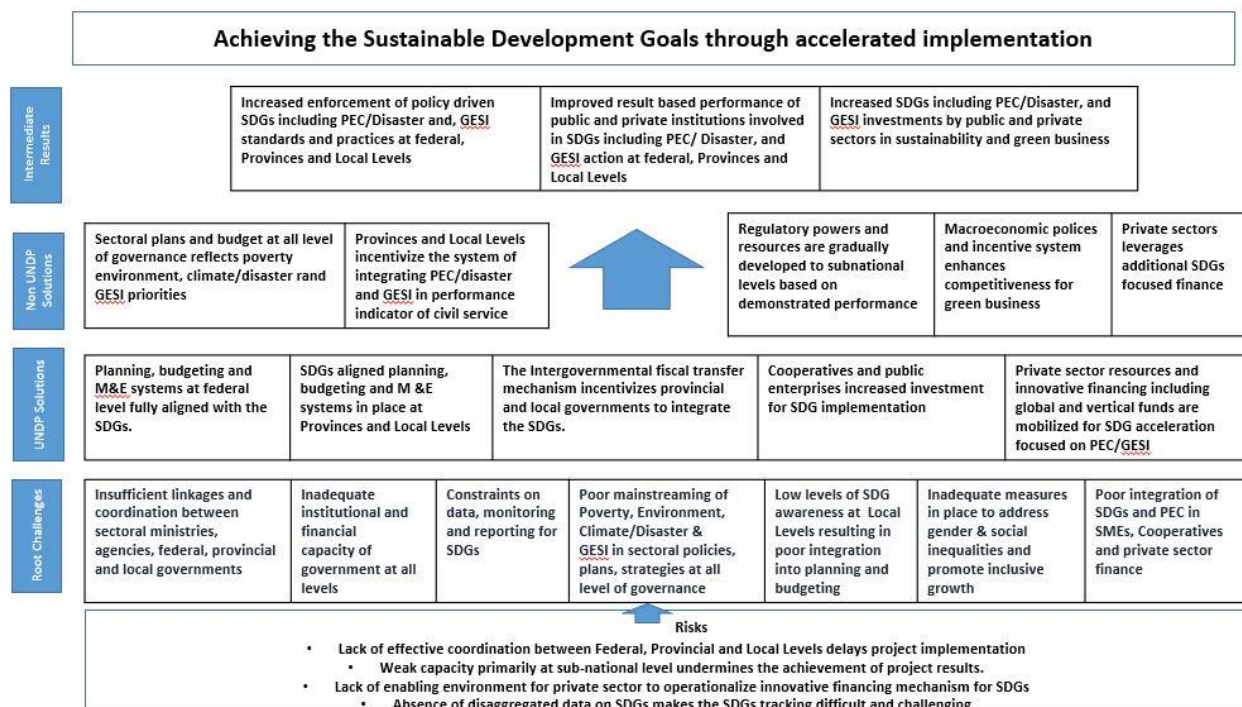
Achieving the Sustainable Development Goals through accelerated implementation

Intermediate Results

Increased enforcement of policy driven SDGs including PEC/Disaster and, GESI standards and practices at federal, Provinces and Local Levels

Improved result based performance of public and private institutions involved in SDGs including PEC/ Disaster, and GESI action at federal, Provinces and Local Levels

Increased SDGs including PEC/Disaster, and GESI investments by public and private sectors in sustainability and green business

Non UNDP Solutions

Sectoral plans and budget at all level of governance reflects poverty environment, climate/disaster rand GESI priorities

Provinces and Local Levels incentivize the system of integrating PEC/disaster and GESI in performance indicator of civil service

Regulatory powers and resources are gradually developed to subnational levels based on demonstrated performance

Macroeconomic polices and incentive system enhances competitiveness for green business

Private sectors leverages additional SDGs focused finance

UNDP Solutions

Planning, budgeting and M&E systems at federal level fully aligned with the SDGs.

SDGs aligned planning, budgeting and M &E systems in place at Provinces and Local Levels

The Intergovernmental fiscal transfer mechanism incentivizes provincial and local governments to integrate the SDGs.

Cooperatives and public enterprises increased investment for SDG implementation

Private sector resources and innovative financing including global and vertical funds are mobilized for SDG acceleration focused on PEC/GESI

Root Challenges

Insufficient linkages and coordination between sectoral ministries, agencies, federal, provincial and local governments

Inadequate institutional and financial capacity of government at all levels

Constraints on data, monitoring and reporting for SDGs

Poor mainstreaming of Poverty, Environment, Climate/Disaster & GESI in sectoral policies, plans, strategies at all level of governance

Low levels of SDG awareness at Local Levels resulting in poor integration into planning and budgeting

Inadequate measures in place to address gender & social inequalities and promote inclusive growth

Poor integration of SDGs and PEC in SMEs, Cooperatives and private sector finance

Risks

• Lack of effective coordination between Federal, Provincial and Local Levels delays project implementation
• Weak capacity primarily at sub-national level undermines the achievement of project results.
• Lack of enabling environment for private sector to operationalize innovative financing mechanism for SDGs
• Absence of disaggregated data on SDGs makes the SDGs tracking difficult and challenging